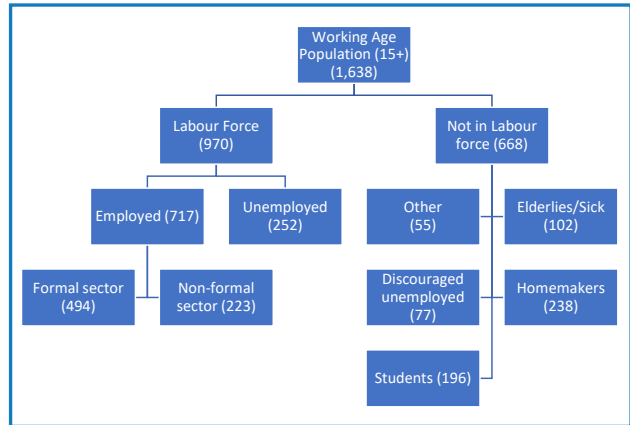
Working Age Population (15+) (1,638)

Labour Force (970)

Not in Labour force (668)

Employed (717)

Unemployed (252)

Other (55)

Elderlies/Sick (102)

Formal sector (494)

Non-formal sector (223)

Discouraged unemployed (77)

Homemakers (238)

Students (196)